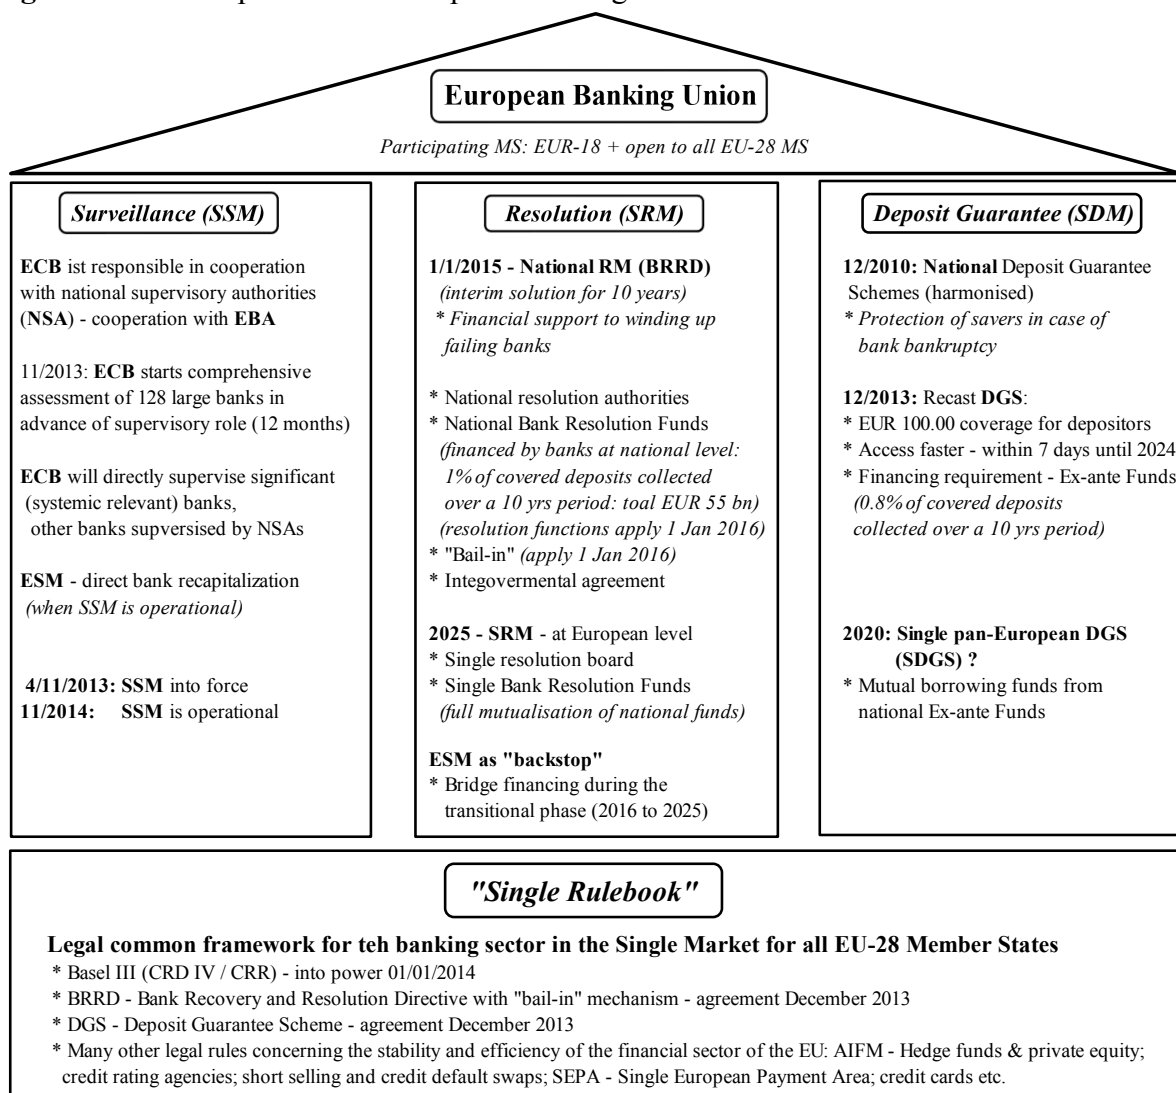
European Banking Union

Participating MS: EUR-18 + open to all EU-28 MS

Surveillance (SSM)

ECB ist responsible in cooperation with national supervisory authorities (NSA) - cooperation with EBA

11/2013: ECB starts comprehensive assessment of 128 large banks in advance of supervisory role (12 months)

ECB will directly supervise significant (systemic relevant) banks, other banks supversised by NSAs

ESM - direct bank recapitalization (when SSM is operational)

4/11/2013: SSM into force
11/2014: SSM is operational

Resolution (SRM)

1/1/2015 - National RM (BRRD)
(interim solution for 10 years)
* Financial support to winding up failing banks

* National resolution authorities
* National Bank Resolution Funds (financed by banks at national level: 1% of covered deposits collected over a 10 yrs period: toal EUR 55 bn) (resolution functions apply 1 Jan 2016)
* "Bail-in" (apply 1 Jan 2016)
* Integovermental agreement

2025 - SRM - at European level
* Single resolution board
* Single Bank Resolution Funds (full mutualisation of national funds)

ESM as "backstop"
* Bridge financing during the transitional phase (2016 to 2025)

Deposit Guarantee (SDM)

12/2010: National Deposit Guarantee Schemes (harmonised)
* Protection of savers in case of bank bankruptcy

12/2013: Recast DGS:
* EUR 100.00 coverage for depositors
* Access faster - within 7 days until 2024
* Financing requirement - Ex-ante Funds (0.8% of covered deposits collected over a 10 yrs period)

2020: Single pan-European DGS (SDGS) ?
* Mutual borrowing funds from national Ex-ante Funds

"Single Rulebook"

Legal common framework for teh banking sector in the Single Market for all EU-28 Member States
* Basel III (CRD IV / CRR) - into power 01/01/2014
* BRRD - Bank Recovery and Resolution Directive with "bail-in" mechanism - agreement December 2013
* DGS - Deposit Guarantee Scheme - agreement December 2013
* Many other legal rules concerning the stability and efficiency of the financial sector of the EU: AIFM - Hedge funds & private equity; credit rating agencies; short selling and credit default swaps; SEPA - Single European Payment Area; credit cards etc.